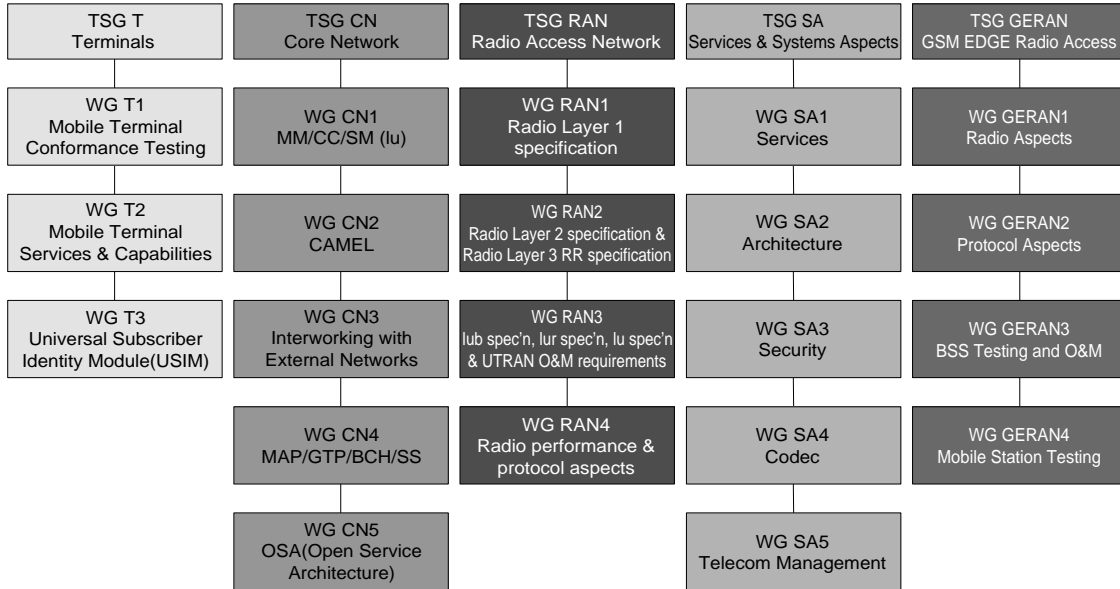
TSG T
Terminals

WG T1
Mobile Terminal
Conformance Testing

WG T2
Mobile Terminal
Services & Capabilities

WG T3
Universal Subscriber
Identity Module(USIM)

TSG CN
Core Network

WG CN1
MM/CC/SM (lu)

WG CN2
CAMEL

WG CN3
Interworking with
External Networks

WG CN4
MAP/GTP/BCH/SS

WG CN5
OSA(Open Service
Architecture)

TSG RAN
Radio Access Network

WG RAN1
Radio Layer 1
specification

WG RAN2
Radio Layer 2 specification &
Radio Layer 3 RR specification

WG RAN3
lub spec'n, lur spec'n, lu spec'n
& UTRAN O&M requirements

WG RAN4
Radio performance &
protocol aspects

TSG SA
Services & Systems Aspects

WG SA1
Services

WG SA2
Architecture

WG SA3
Security

WG SA4
Codec

WG SA5
Telecom Management

TSG GERAN
GSM EDGE Radio Access

WG GERAN1
Radio Aspects

WG GERAN2
Protocol Aspects

WG GERAN3
BSS Testing and O&M

WG GERAN4
Mobile Station Testing